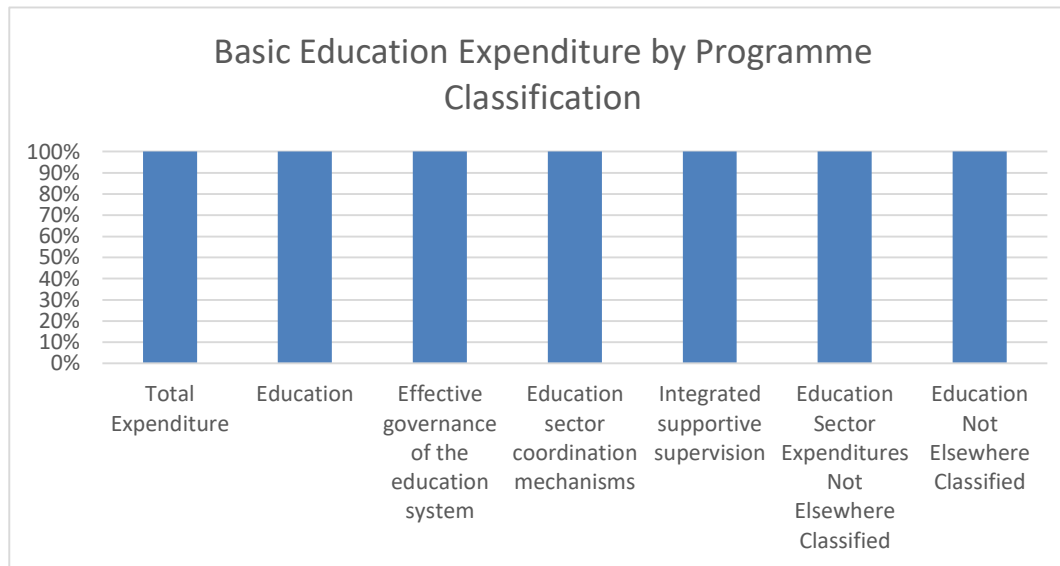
Basic Education Expenditure by Programme Classification

100%
90%
80%
70%
60%
50%
40%
30%
20%
10%
0%

Total Expenditure

Education

Effective governance of the education system

Education sector coordination mechanisms

Integrated supportive supervision

Education Sector Expenditures Not Elsewhere Classified

Education Not Elsewhere Classified